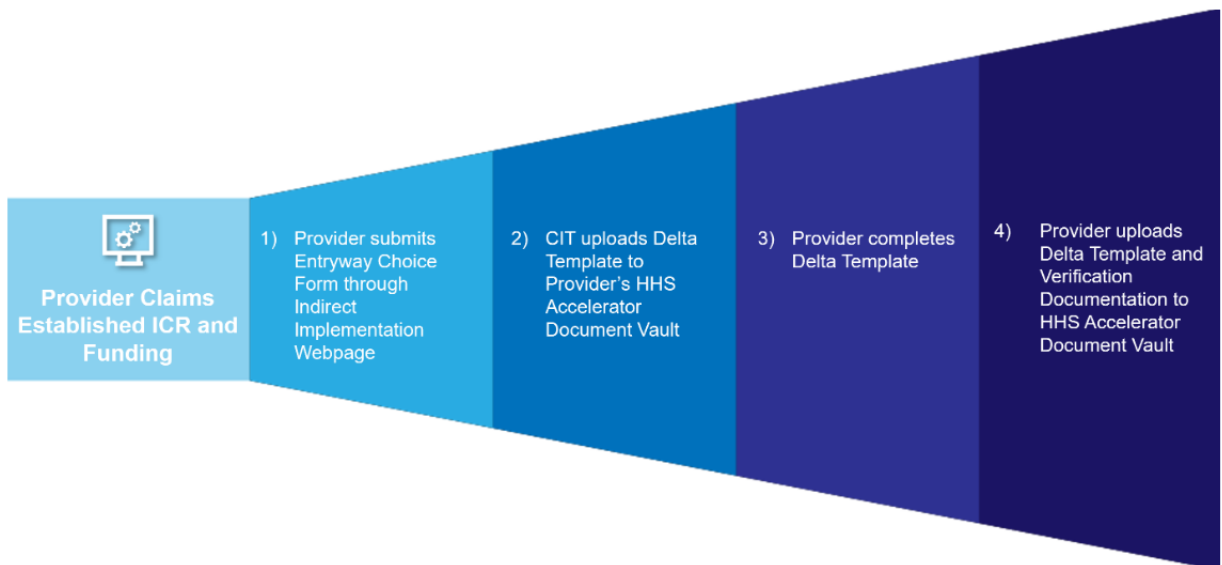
Provider Claims Established ICR and Funding

1) Provider submits Entryway Choice Form through Indirect Implementation Webpage

2) CIT uploads Delta Template to Provider's HHS Accelerator Document Vault

3) Provider completes Delta Template

4) Provider uploads Delta Template and Verification Documentation to HHS Accelerator Document Vault